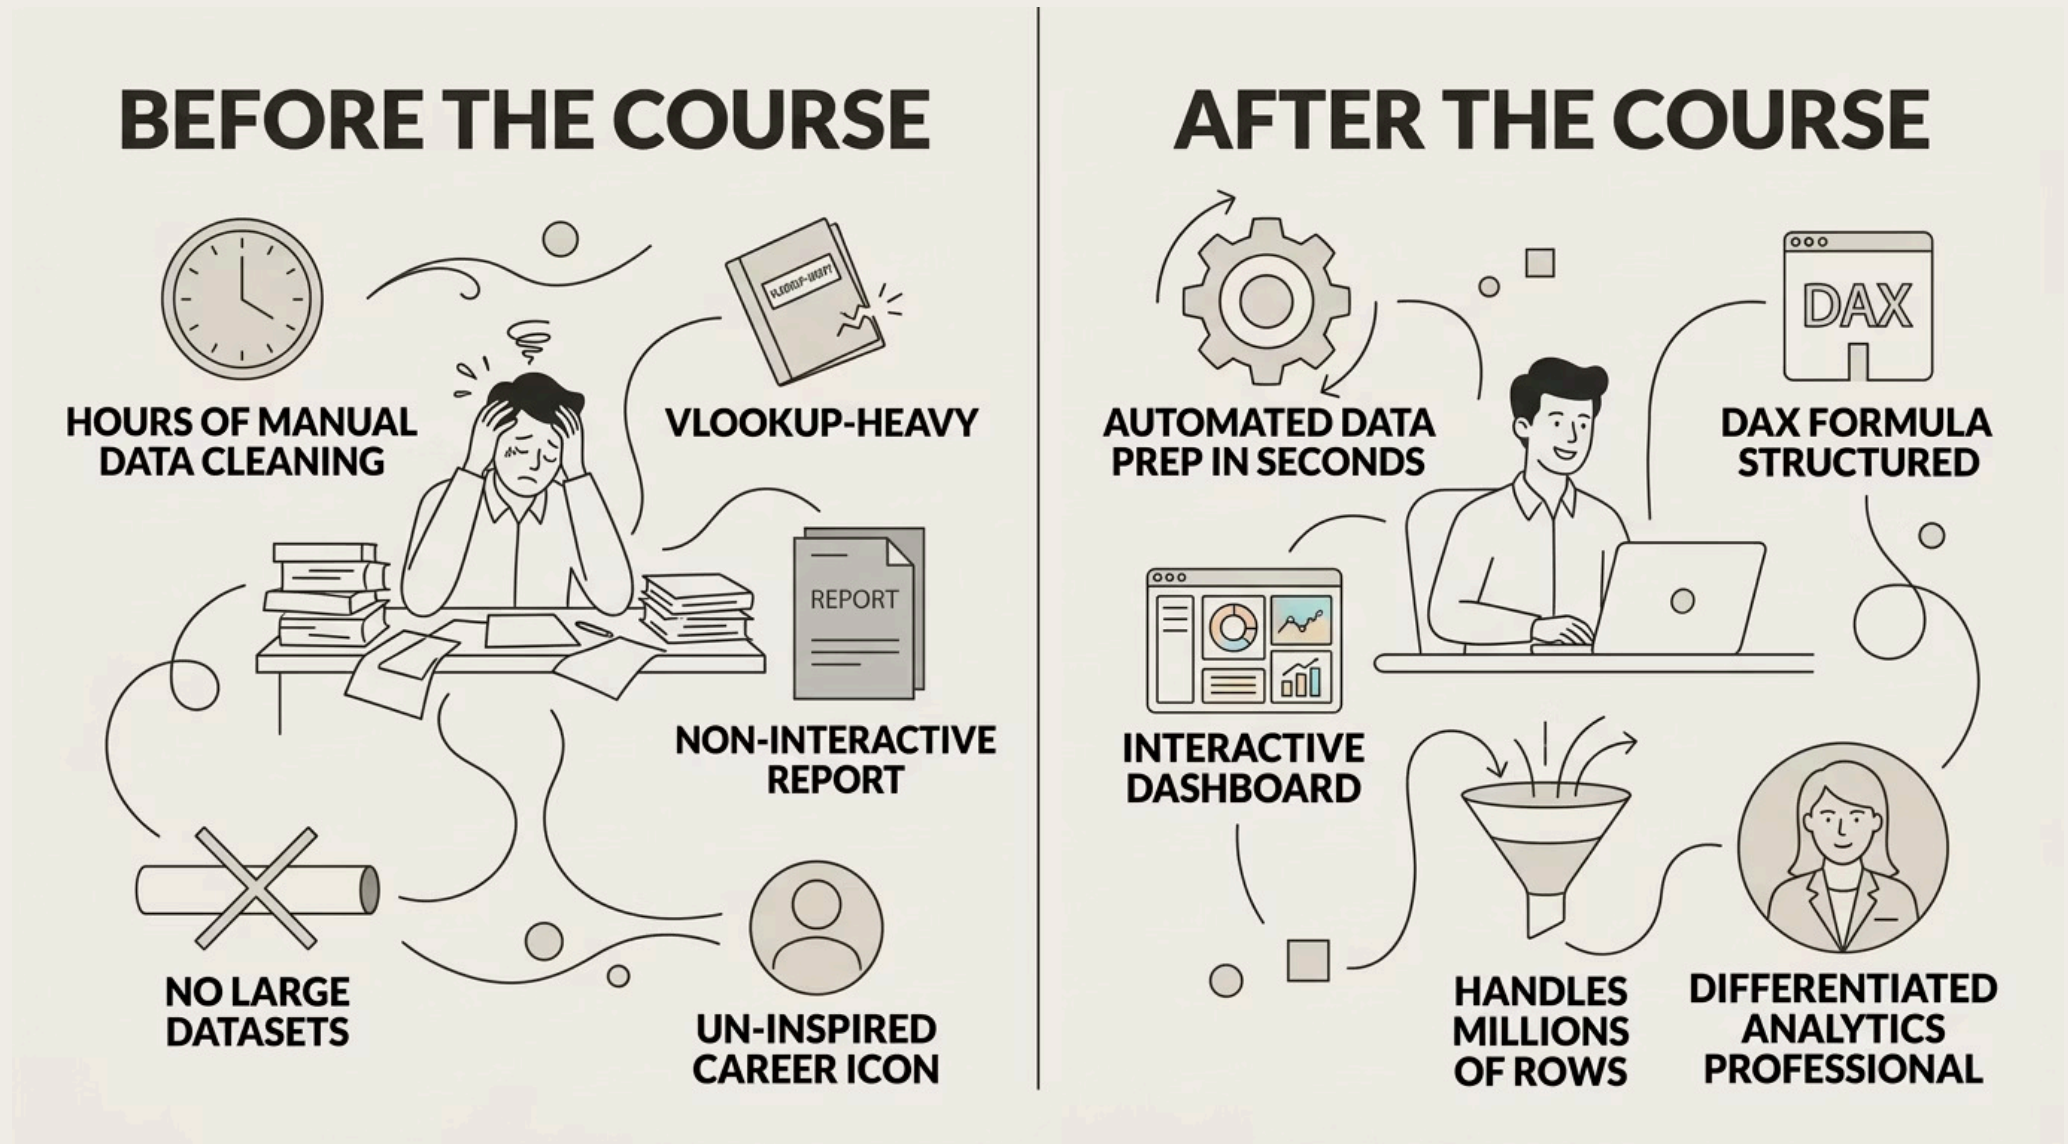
BEFORE THE COURSE

VLOOKUP-HEAVY?

HOURS OF MANUAL DATA CLEANING

VLOOKUP-HEAVY

REPORT

NON-INTERACTIVE REPORT

NO LARGE DATASETS

UN-INSPIRED CAREER ICON

AFTER THE COURSE

AUTOMATED DATA PREP IN SECONDS

DAX

DAX FORMULA STRUCTURED

INTERACTIVE DASHBOARD

HANDLES MILLIONS OF ROWS

DIFFERENTIATED ANALYTICS PROFESSIONAL